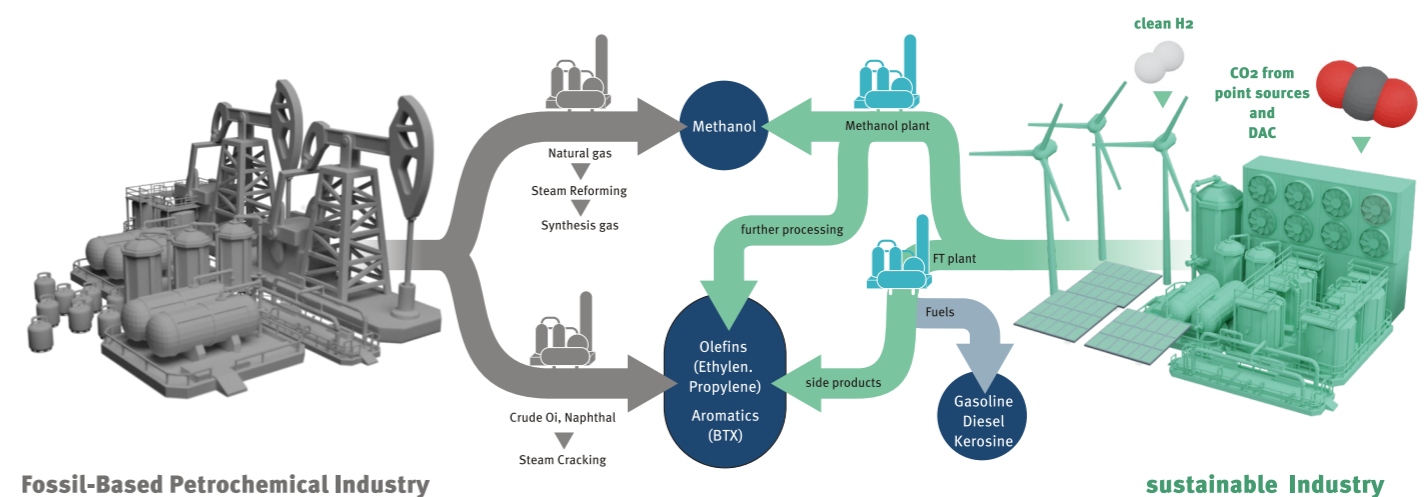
clean H2

CO2 from point sources and DAC

Methanol

Methanol plant

Natural gas

Steam Reforming

Synthesis gas

further processing

FT plant

Fuels

Olefins (Ethylen. Propylene)

Aromatics (BTX)

side products

Gasoline Diesel Kerosine

Crude Oi, Naphthal

Steam Cracking

Fossil-Based Petrochemical Industry

sustainable Industry